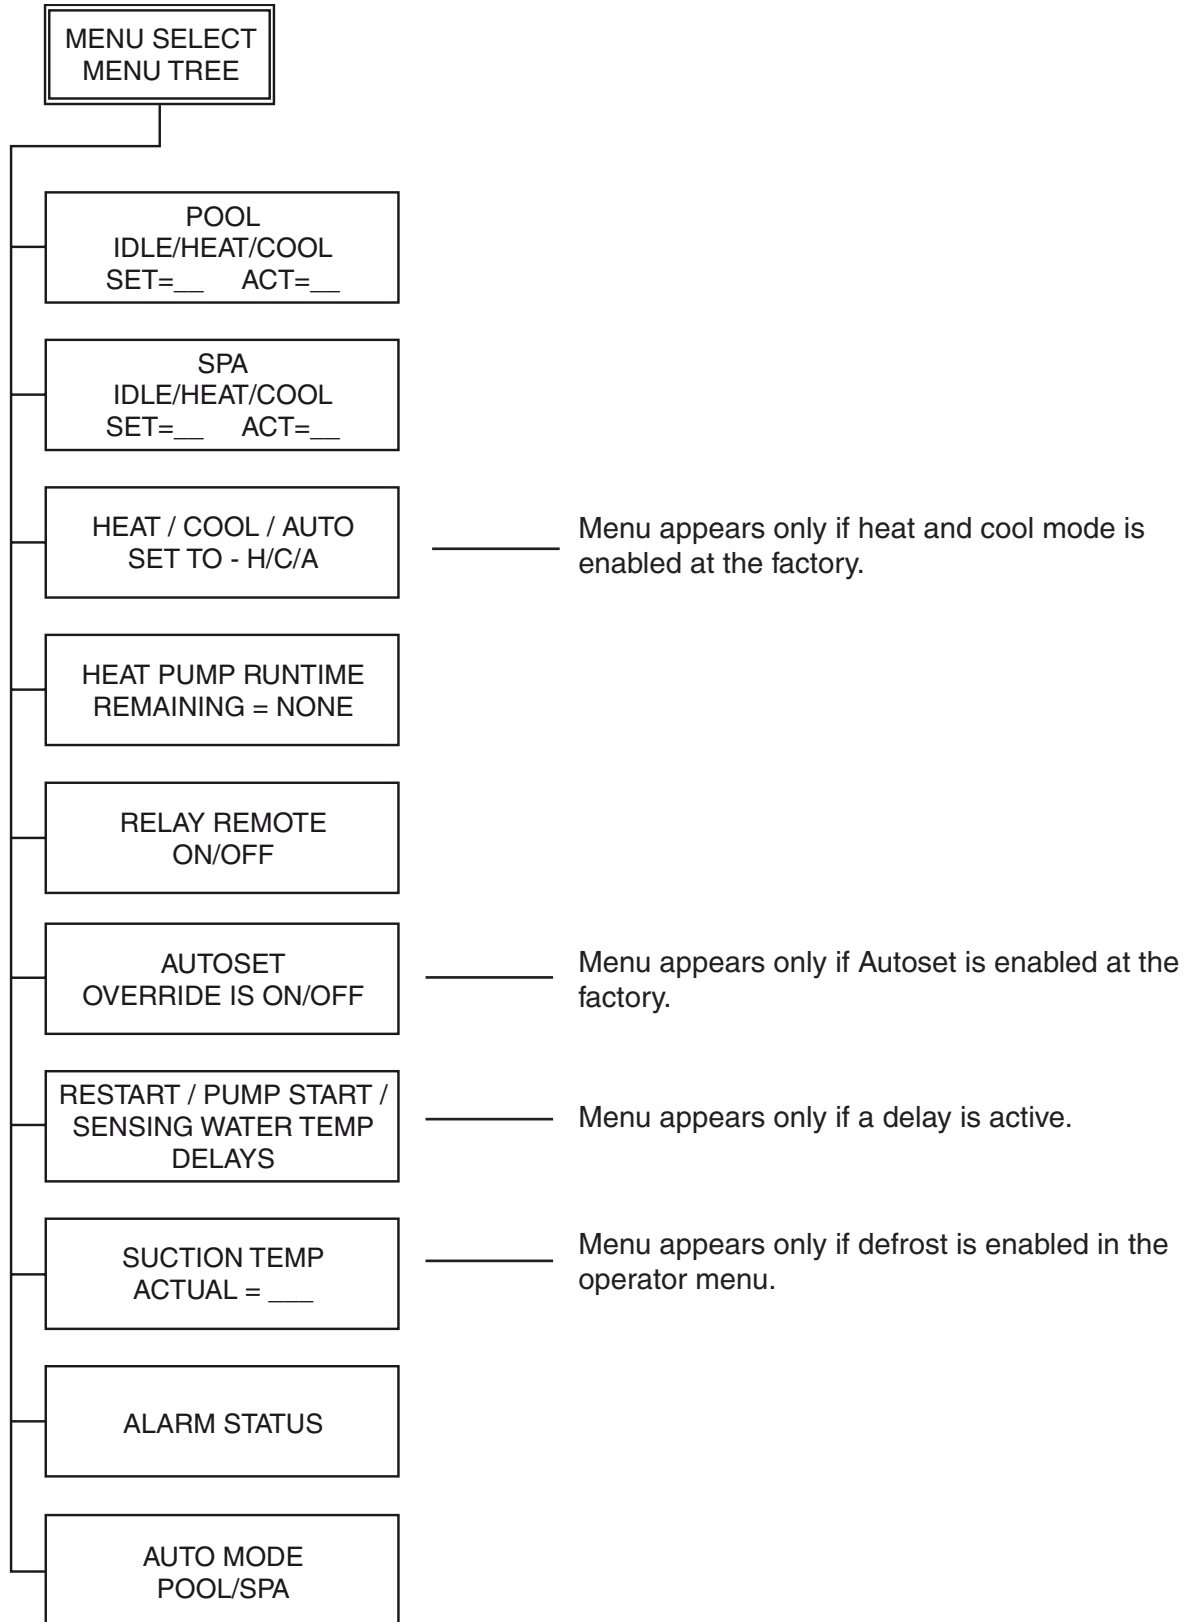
MENU SELECT
MENU TREE

POOL
IDLE/HEAT/COOL
SET=__ ACT=__

SPA
IDLE/HEAT/COOL
SET=__ ACT=__

HEAT / COOL / AUTO
SET TO - H/C/A

Menu appears only if heat and cool mode is enabled at the factory.

HEAT PUMP RUNTIME
REMAINING = NONE

RELAY REMOTE
ON/OFF

AUTOSET
OVERRIDE IS ON/OFF

Menu appears only if Autoset is enabled at the factory.

RESTART / PUMP START / SENSING WATER TEMP DELAYS

Menu appears only if a delay is active.

SUCTION TEMP
ACTUAL = ___

Menu appears only if defrost is enabled in the operator menu.

ALARM STATUS

AUTO MODE
POOL/SPA